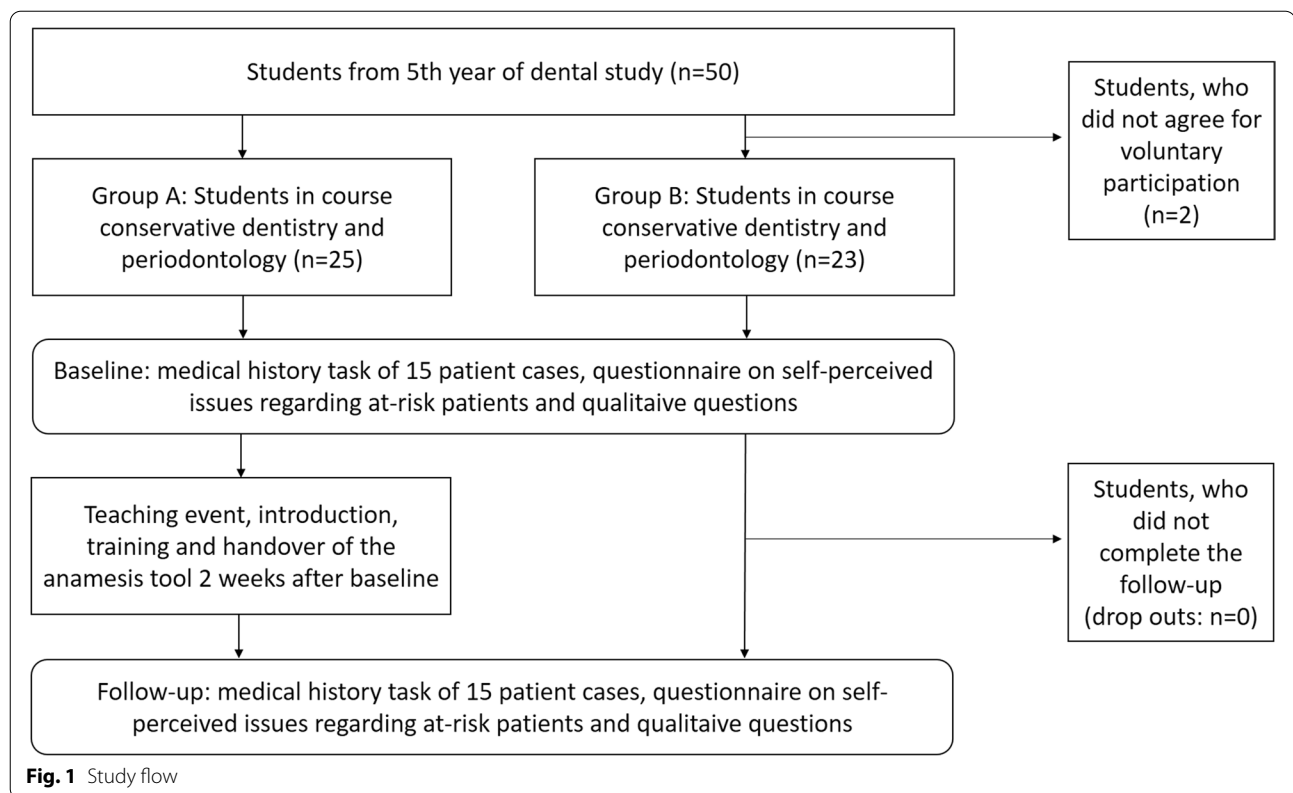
Students from 5th year of dental study (n=50)

Students, who did not agree for voluntary participation (n=2)

Group A: Students in course conservative dentistry and periodontology (n=25)

Group B: Students in course conservative dentistry and periodontology (n=23)

Baseline: medical history task of 15 patient cases, questionnaire on self-perceived issues regarding at-risk patients and qualitaive questions

Teaching event, introduction, training and handover of the anamesis tool 2 weeks after baseline

Students, who did not complete the follow-up (drop outs: n=0)

Follow-up: medical history task of 15 patient cases, questionnaire on self-perceived issues regarding at-risk patients and qualitaive questions

**Fig. 1** Study flow